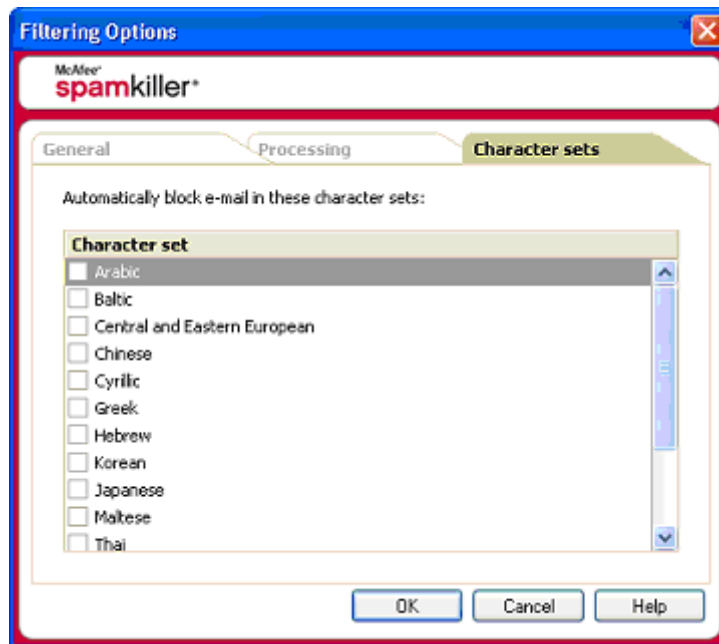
Filtering Options

McAfee®
spamkiller®

General
Processing
Character sets

Automatically block e-mail in these character sets:

| Character set |
|---|
| Arabic |
| Baltic |
| Central and Eastern European |
| Chinese |
| Cyrillic |
| Greek |
| Hebrew |
| Korean |
| Japanese |
| Maltese |
| Thai |

OK
Cancel
Help